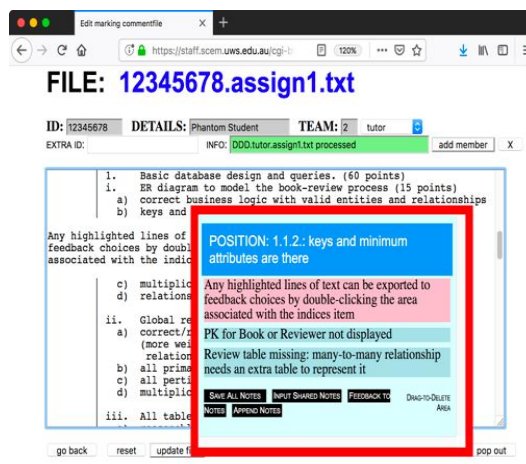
Edit marking commentfile ×  +

https://staff.scem.uws.edu.au/cgi-b  120%  ···

FILE: 12345678.assign1.txt

ID: 12345678 DETAILS: Phantom Student TEAM: 2 tutor
EXTRA ID: INFO: DDO.tutor.assign1.txt processed add member X

1. Basic database design and queries. (60 points)
i. ER diagram to model the book-review process (15 points)
a) correct business logic with valid entities and relationships
b) keys and

Any highlighted lines of
feedback choices by doubl
associated with the indic

c) multiplic
d) relations

ii. Global re
a) correct/r
(more wei
relation
b) all prima
c) all perti
d) multiplic

iii. All table

POSITION: 1.1.2.: keys and minimum attributes are there

Any highlighted lines of text can be exported to feedback choices by double-clicking the area associated with the indices item

PK for Book or Reviewer not displayed

Review table missing: many-to-many relationship needs an extra table to represent it

Save All Notes  Input Shared Notes  Feedback to Notes  Append Notes  Drag-to-Delete Area

go back  reset  update fi  pop out